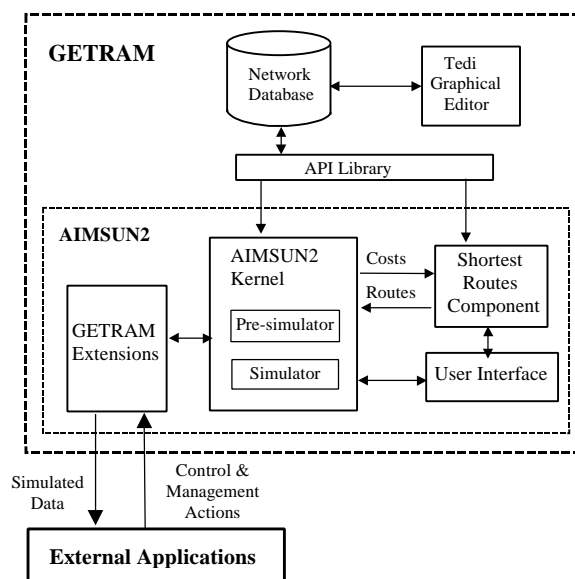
GETRAM

Network Database

Tedi Graphical Editor

API Library

AIMSUN2

AIMSUN2 Kernel

Pre-simulator

Simulator

Costs

Routes

Shortest Routes Component

GETRAM Extensions

User Interface

Simulated Data

Control & Management Actions

External Applications